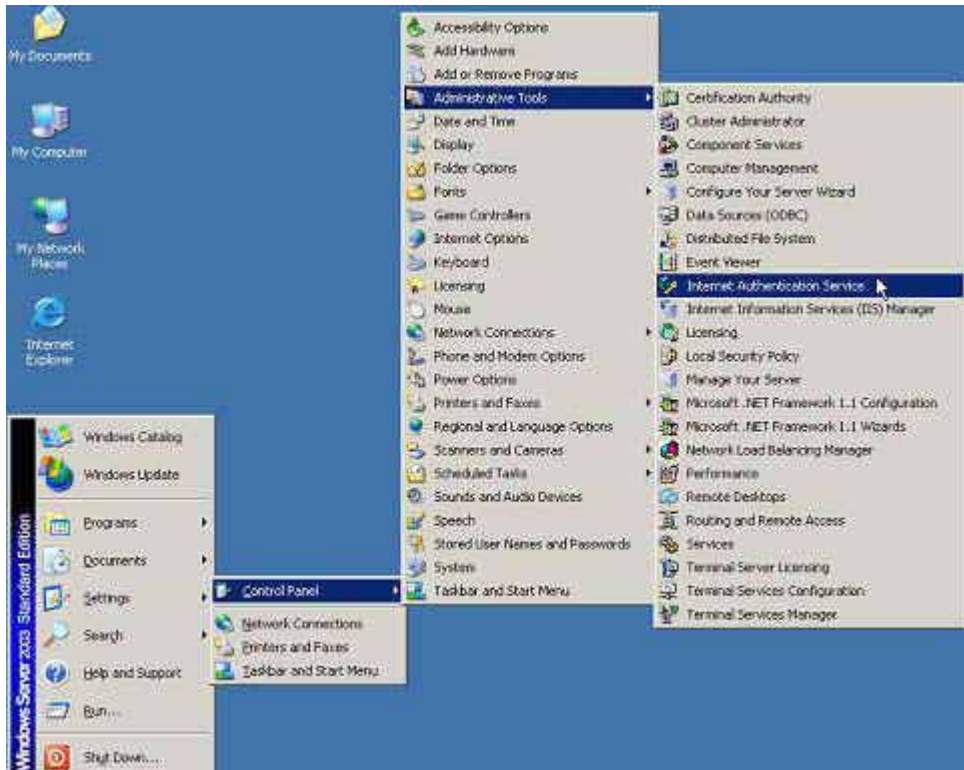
My Documents

My Computer

My Network Places

Internet Explorer

Windows Server 2003 Standard Edition

Windows Catalog
Windows Update
Programs
Documents
Settings
Search
Help and Support
Run...
Shut Down...

Control Panel
Network Connections
Printers and Faxes
Taskbar and Start Menu

Accessibility Options
Add Hardware
Add or Remove Programs
Administrative Tools
Date and Time
Display
Folder Options
Fonts
Game Controllers
Internet Options
Keyboard
Licensing
Mouse
Network Connections
Phone and Modem Options
Power Options
Printers and Faxes
Regional and Language Options
Scanners and Cameras
Scheduled Tasks
Sounds and Audio Devices
Speech
Stored User Names and Passwords
System
Taskbar and Start Menu

Certification Authority
Cluster Administrator
Component Services
Computer Management
Configure Your Server Wizard
Data Sources (ODBC)
Distributed File System
Event Viewer
Internet Authentication Service
Internet Information Services (IIS) Manager
Licensing
Local Security Policy
Manage Your Server
Microsoft .NET Framework 1.1 Configuration
Microsoft .NET Framework 1.1 Wizards
Network Load Balancing Manager
Performance
Remote Desktops
Routing and Remote Access
Services
Terminal Server Licensing
Terminal Services Configuration
Terminal Services Manager